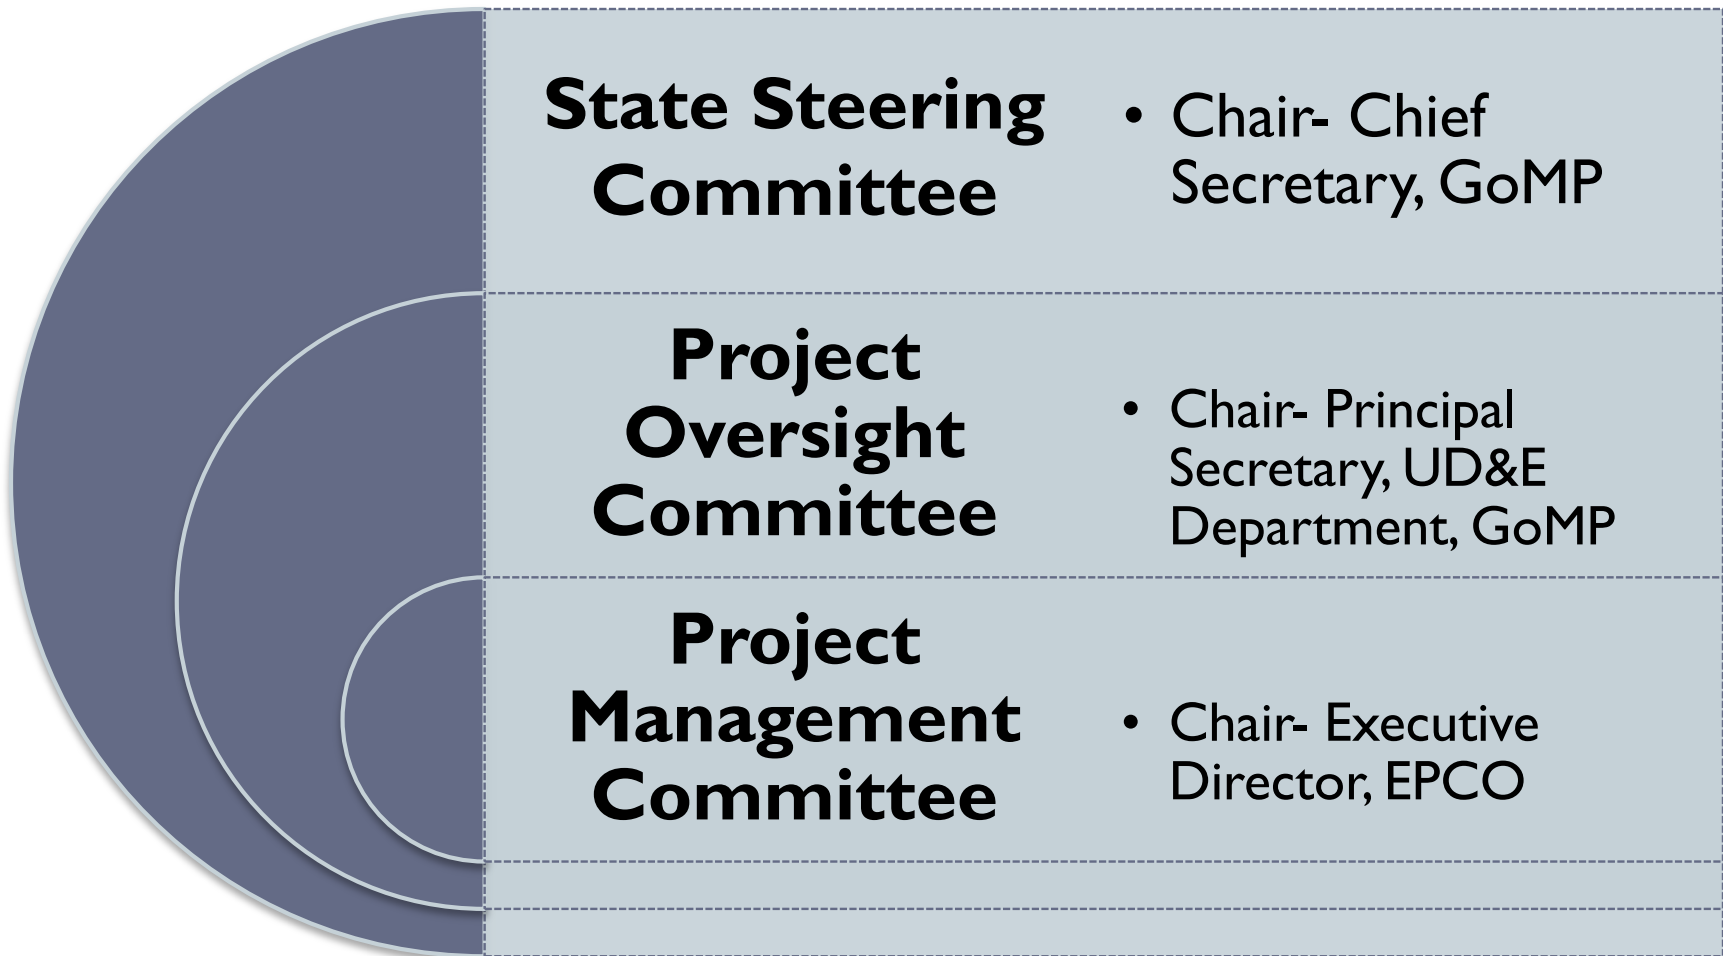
State Steering Committee

• Chair- Chief Secretary, GoMP

Project Oversight Committee

• Chair- Principal Secretary, UD&E Department, GoMP

Project Management Committee

• Chair- Executive Director, EPCO